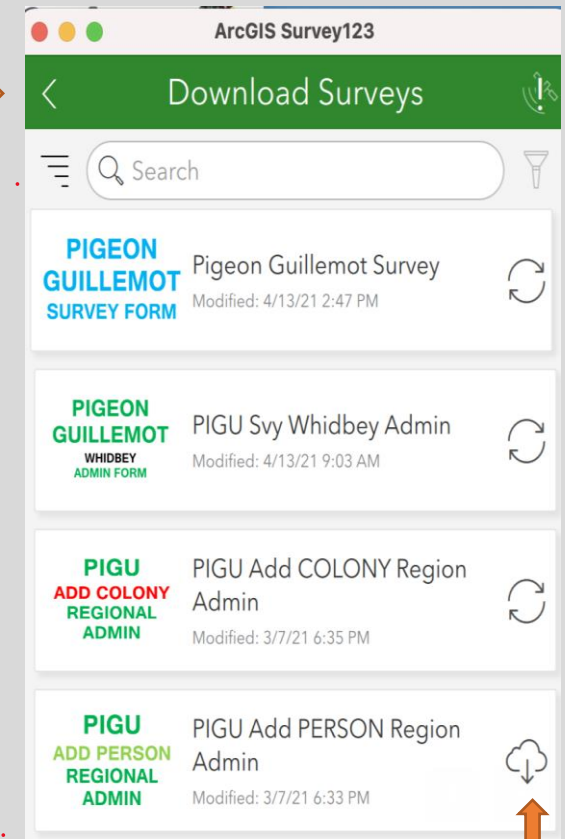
ArcGIS Survey123

Download Surveys

Search

PIGEON GUILLEMOT SURVEY FORM

Pigeon Guillemot Survey
Modified: 4/13/21 2:47 PM

PIGEON GUILLEMOT WHIDBEY ADMIN FORM

PIGU Svy Whidbey Admin
Modified: 4/13/21 9:03 AM

PIGU ADD COLONY REGIONAL ADMIN

PIGU Add COLONY Region Admin
Modified: 3/7/21 6:35 PM

PIGU ADD PERSON REGIONAL ADMIN

PIGU Add PERSON Region Admin
Modified: 3/7/21 6:33 PM